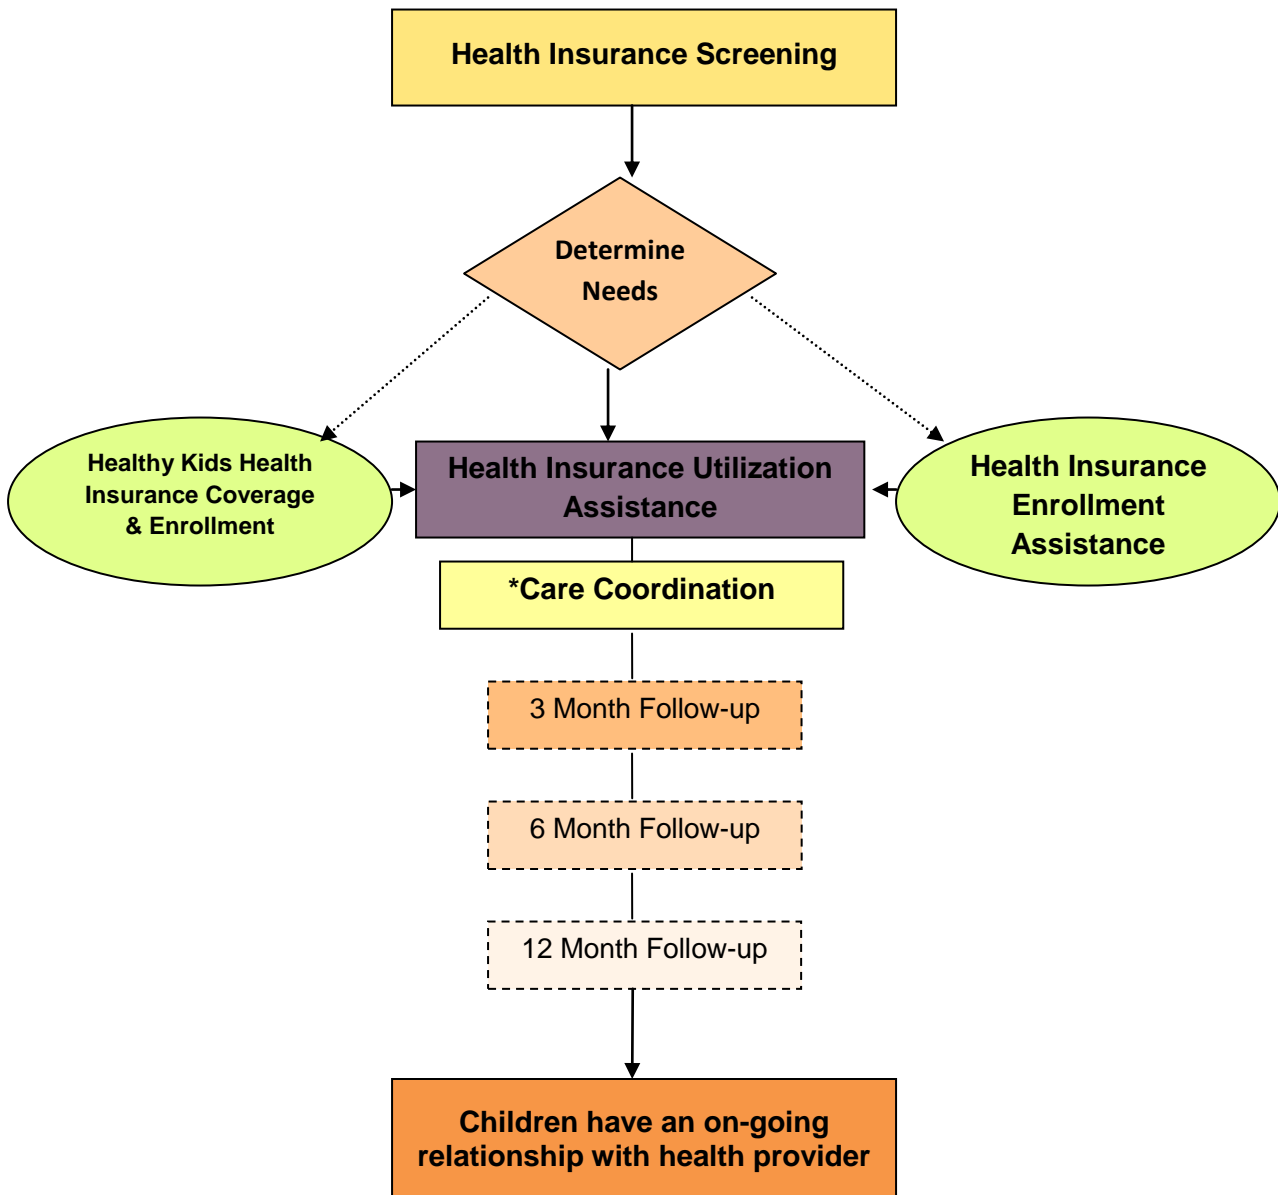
Health Insurance Screening

Determine Needs

Healthy Kids Health Insurance Coverage & Enrollment

Health Insurance Utilization Assistance

Health Insurance Enrollment Assistance

*Care Coordination

3 Month Follow-up

6 Month Follow-up

12 Month Follow-up

Children have an on-going relationship with health provider